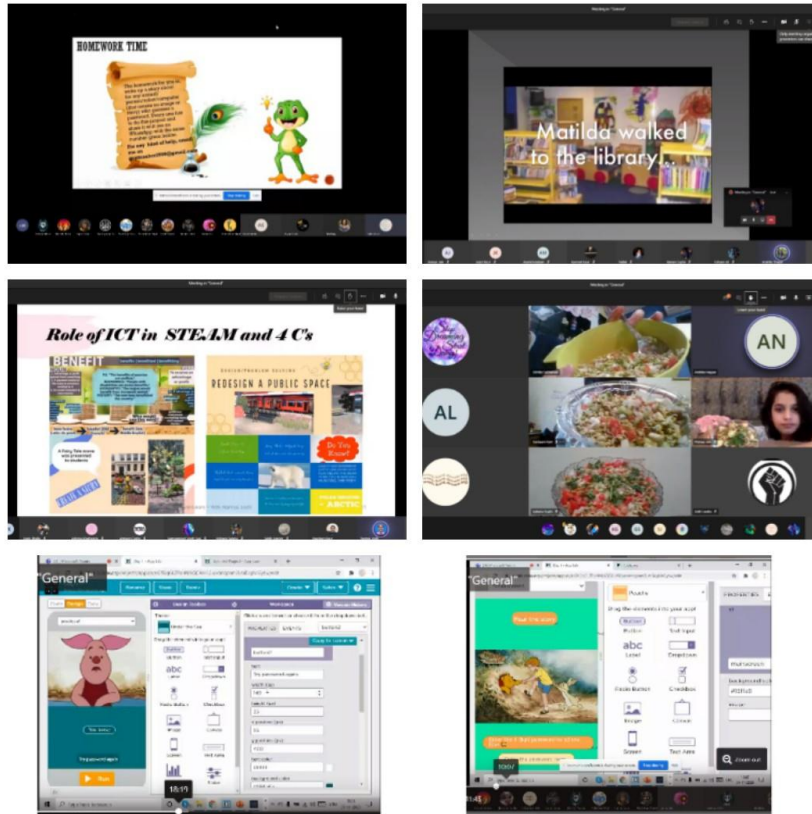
HOMEWORK TIME

Matilda walked to the library...

Role of ICT in STEAM and 4 C's

BENEFIT

REDESIGN A PUBLIC SPACE

Do You Know?

AN

AL

"General"

abc

Label

Button

Text Input

Dropdown

Radio Button

Checkbox

Image

Camera

Screen

Text Area

"General"

18:15